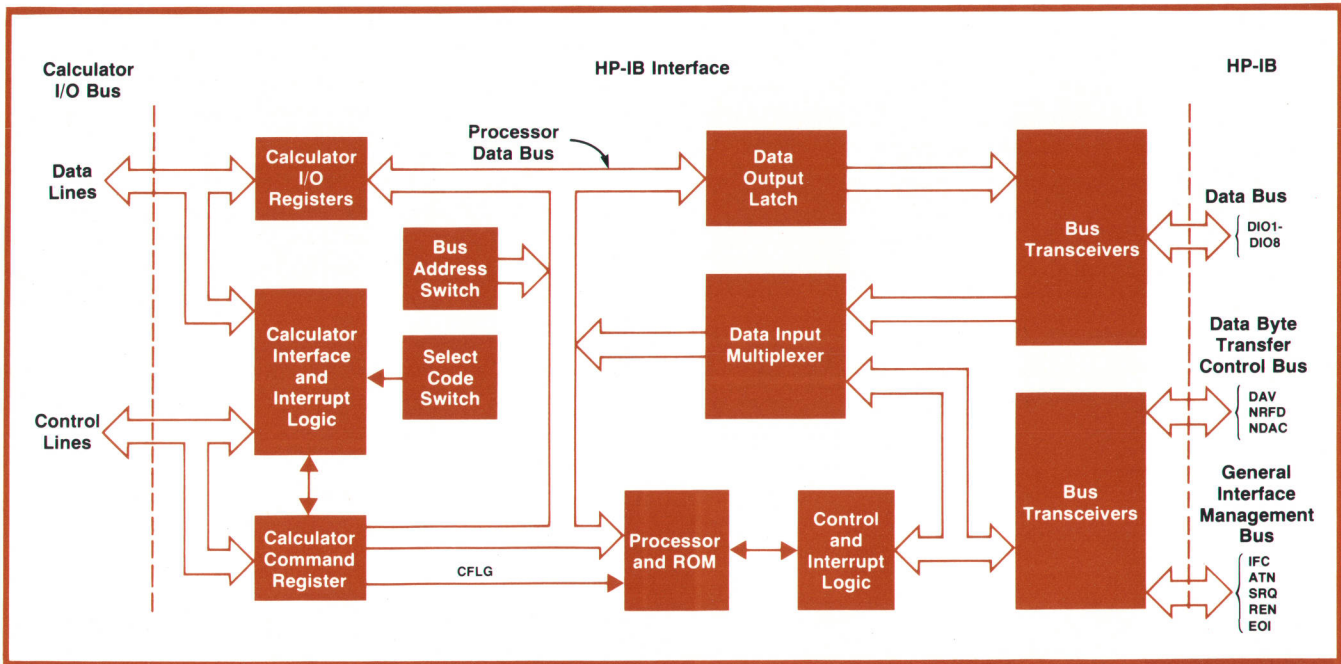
Calculator I/O Bus

HP-IB Interface

HP-IB

Data Lines

Control Lines

Calculator I/O Registers

Processor Data Bus

Data Output Latch

Bus Transceivers

Data Bus

DIO1-DIO8

Bus Address Switch

Calculator Interface and Interrupt Logic

Select Code Switch

Data Input Multiplexer

Data Byte Transfer Control Bus

DAV
NRFD
NDAC

General Interface Management Bus

Bus Transceivers

Calculator Command Register

CFLG

Processor and ROM

Control and Interrupt Logic

IFC
ATN
SRQ
REN
EOI